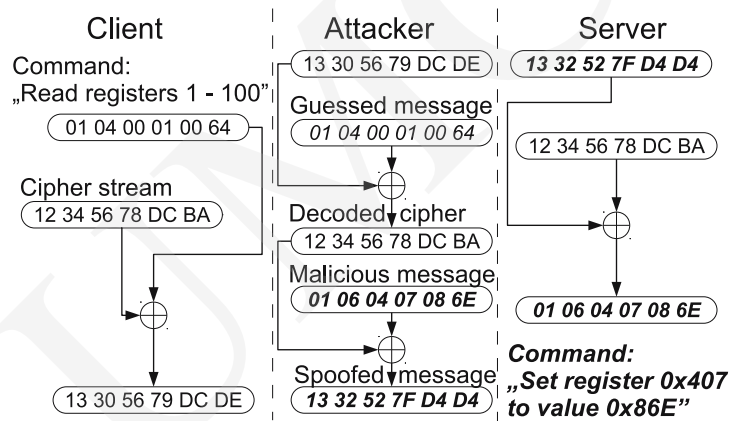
Client

Command:
„Read registers 1 - 100"

01 04 00 01 00 64

Cipher stream

12 34 56 78 DC BA

13 30 56 79 DC DE

Attacker

13 30 56 79 DC DE

Guessed message

01 04 00 01 00 64

Decoded cipher

12 34 56 78 DC BA

Malicious message

01 06 04 07 08 6E

Spoofed message

13 32 52 7F D4 D4

Server

13 32 52 7F D4 D4

12 34 56 78 DC BA

01 06 04 07 08 6E

Command:
„Set register 0x407 to value 0x86E"